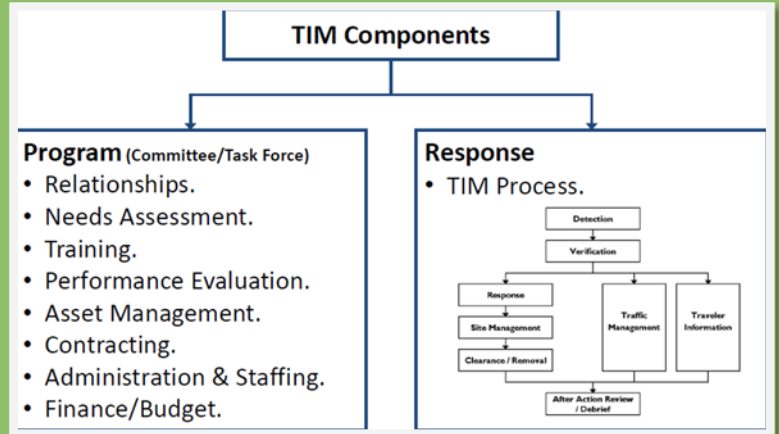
TIM Components

Program (Committee/Task Force)
• Relationships.
• Needs Assessment.
• Training.
• Performance Evaluation.
• Asset Management.
• Contracting.
• Administration & Staffing.
• Finance/Budget.

Response
• TIM Process.

Detection
Verification
Response
Site Management
Clearance / Removal
Traffic Management
Traveler Information
After Action Review / Debrief